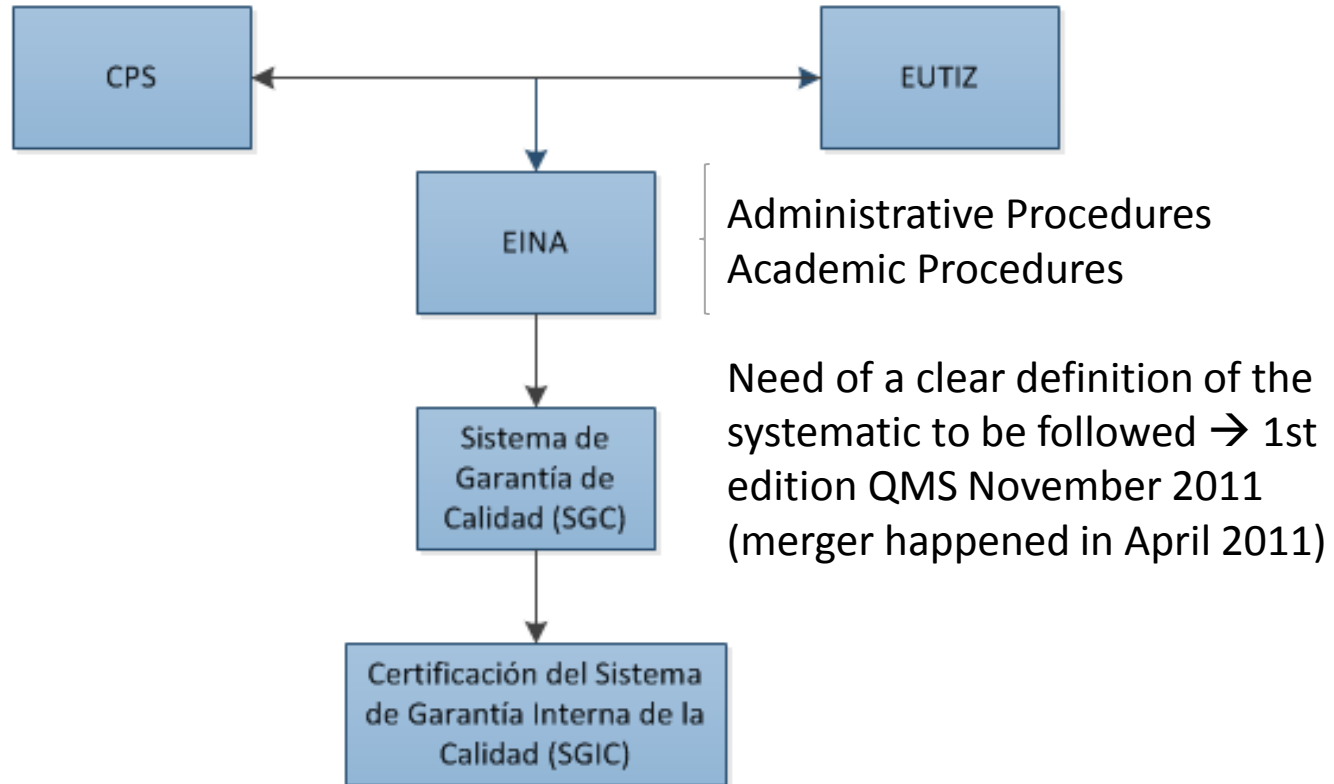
CPS

EUTIZ

EINA

Administrative Procedures
Academic Procedures

Need of a clear definition of the systematic to be followed $\rightarrow$ 1st edition QMS November 2011 (merger happened in April 2011)

Sistema de Garantía de Calidad (SGC)

Certificación del Sistema de Garantía Interna de la Calidad (SGIC)